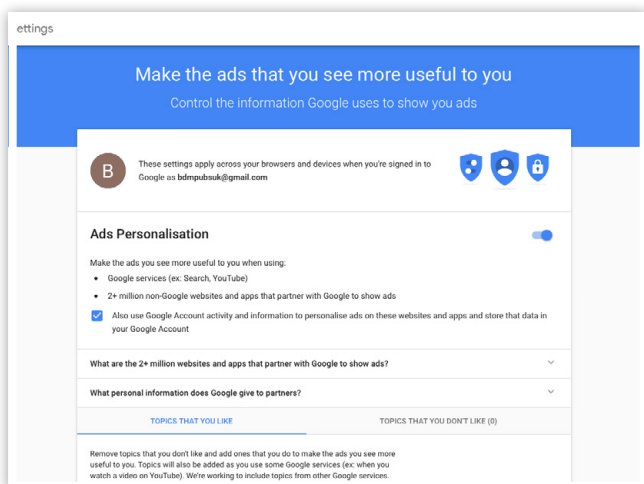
ettings

Make the ads that you see more useful to you

Control the information Google uses to show you ads

B

These settings apply across your browsers and devices when you're signed in to Google as bdmpubsuk@gmail.com

Ads Personalisation

Make the ads you see more useful to you when using:

- Google services (ex: Search, YouTube)
- 2+ million non-Google websites and apps that partner with Google to show ads

Also use Google Account activity and information to personalise ads on these websites and apps and store that data in your Google Account

What are the 2+ million websites and apps that partner with Google to show ads?

What personal information does Google give to partners?

TOPICS THAT YOU LIKE

TOPICS THAT YOU DON'T LIKE (0)

Remove topics that you don't like and add ones that you do to make the ads you see more useful to you. Topics will also be added as you use some Google services (ex: when you watch a video on YouTube). We're working to include topics from other Google services.